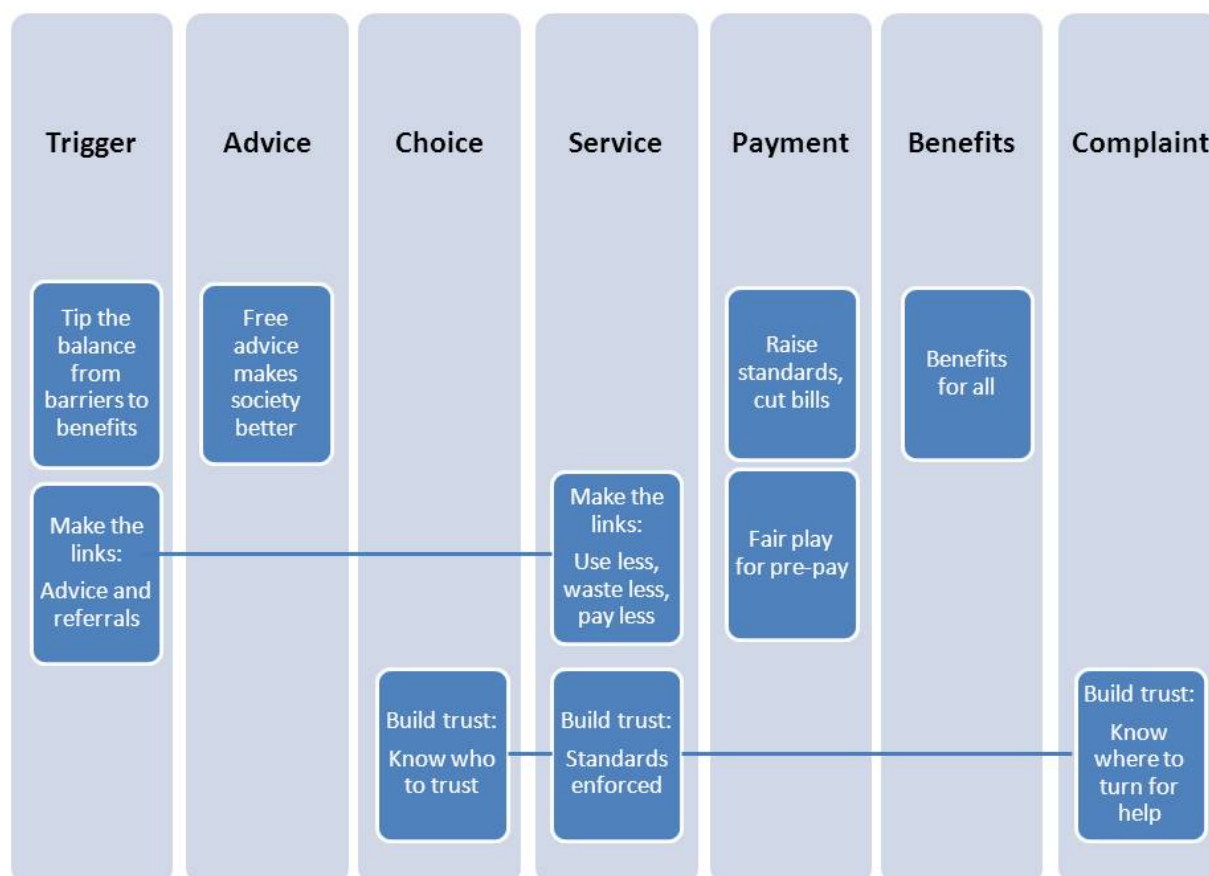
Trigger

Tip the balance from barriers to benefits

Make the links:

Advice and referrals

Advice

Free advice makes society better

Choice

Build trust:

Know who to trust

Service

Make the links:

Use less, waste less, pay less

Build trust:

Standards enforced

Payment

Raise standards, cut bills

Fair play for pre-pay

Benefits

Benefits for all

Complaint

Build trust:

Know where to turn for help